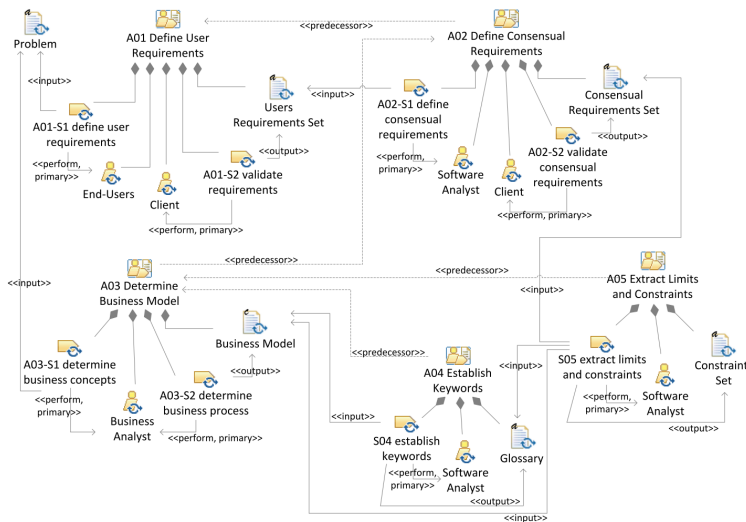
Problem

A01 Define User Requirements

<<predecessor>>

A02 Define Consensual Requirements

<<input>>

A01-S1 define user requirements

Users Requirements Set

<<input>>

A02-S1 define consensual requirements

Consensual Requirements Set

<<output>>

<<perform, primary>>

End-Users

Client

A01-S2 validate requirements

<<output>>

<<perform, primary>>

Software Analyst

Client

A02-S2 validate consensual requirements

<<perform, primary>>

<<perform, primary>>

<<predecessor>>

<<input>>

A03 Determine Business Model

<<predecessor>>

A05 Extract Limits and Constraints

<<input>>

Business Model

A03-S1 determine business concepts

<<output>>

A03-S2 determine business process

<<predecessor>>

A04 Establish Keywords

<<input>>

S05 extract limits and constraints

Software Analyst

Constraint Set

<<perform, primary>>

Business Analyst

<<perform, primary>>

<<perform, primary>>

<<input>>

S04 establish keywords

Glossary

<<output>>

<<perform, primary>>

Software Analyst

<<output>>

<<input>>